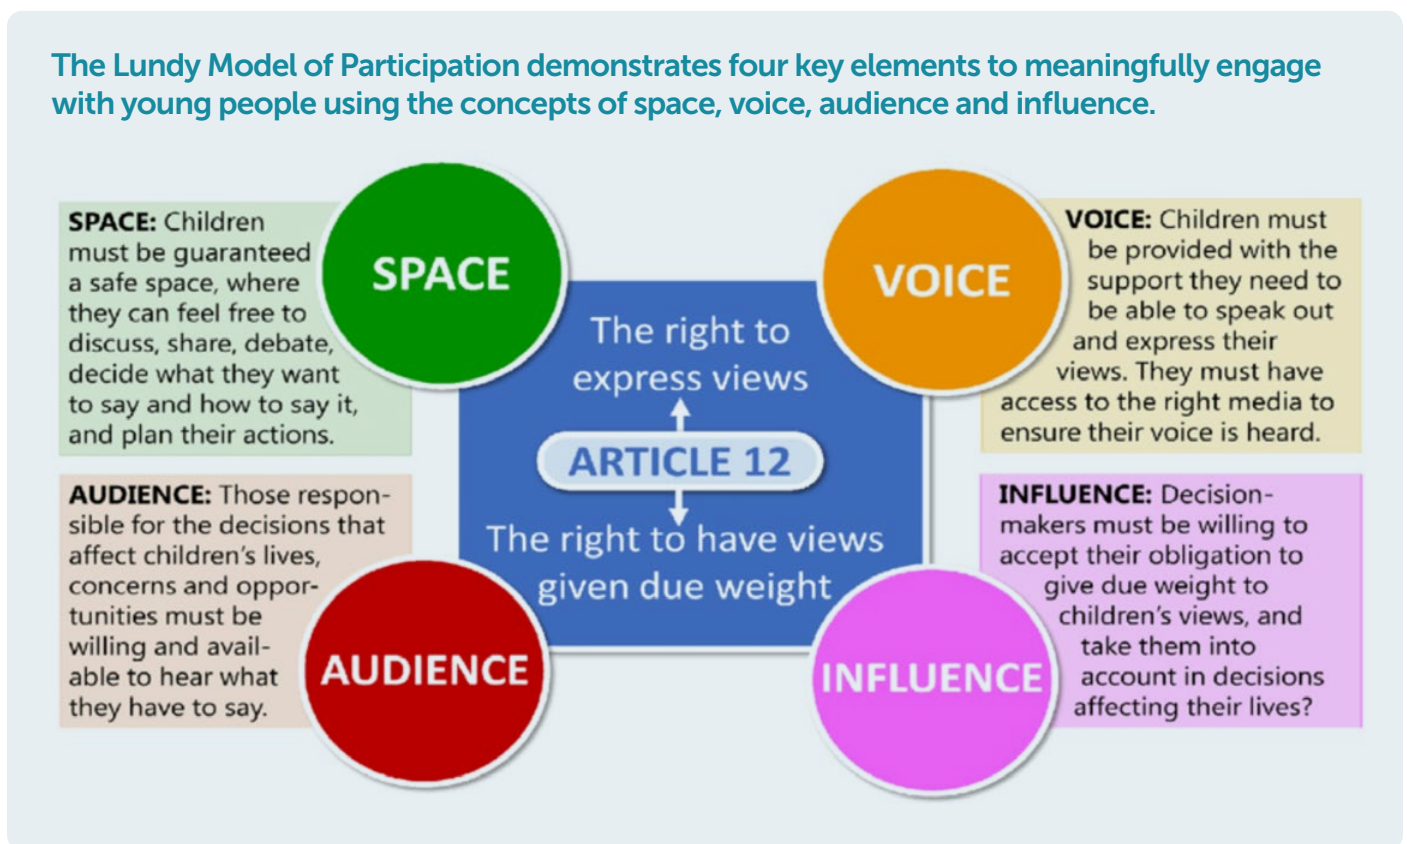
The Lundy Model of Participation demonstrates four key elements to meaningfully engage with young people using the concepts of space, voice, audience and influence.

SPACE: Children must be guaranteed a safe space, where they can feel free to discuss, share, debate, decide what they want to say and how to say it, and plan their actions.

SPACE

VOICE

VOICE: Children must be provided with the support they need to be able to speak out and express their views. They must have access to the right media to ensure their voice is heard.

The right to express views

ARTICLE 12

The right to have views given due weight

AUDIENCE: Those responsible for the decisions that affect children's lives, concerns and opportunities must be willing and available to hear what they have to say.

AUDIENCE

INFLUENCE

INFLUENCE: Decision-makers must be willing to accept their obligation to give due weight to children's views, and take them into account in decisions affecting their lives?